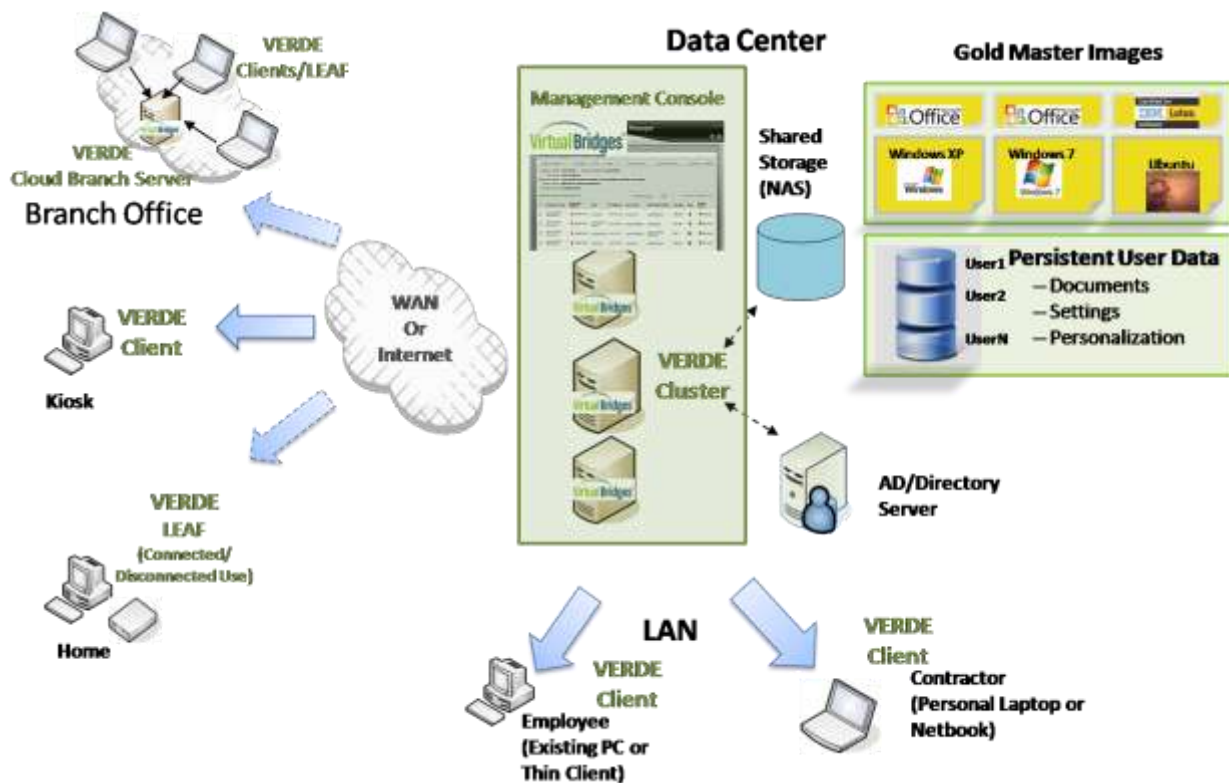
VERDE Clients/LEAF

VERDE Cloud Branch Server

Branch Office

VERDE Client

Kiosk

VERDE LEAF (Connected/ Disconnected Use)

Home

WAN Or Internet

Data Center

Management Console

VirtualBridges

Shared Storage (NAS)

VERDE Cluster

AD/Directory Server

Gold Master Images

Office

Office

Lotus

Windows XP

Windows 7

Ubuntu

Persistent User Data

User1

User2

UserN

– Documents

– Settings

– Personalization

LAN

VERDE Client

Employee (Existing PC or Thin Client)

VERDE Client

Contractor (Personal Laptop or Netbook)